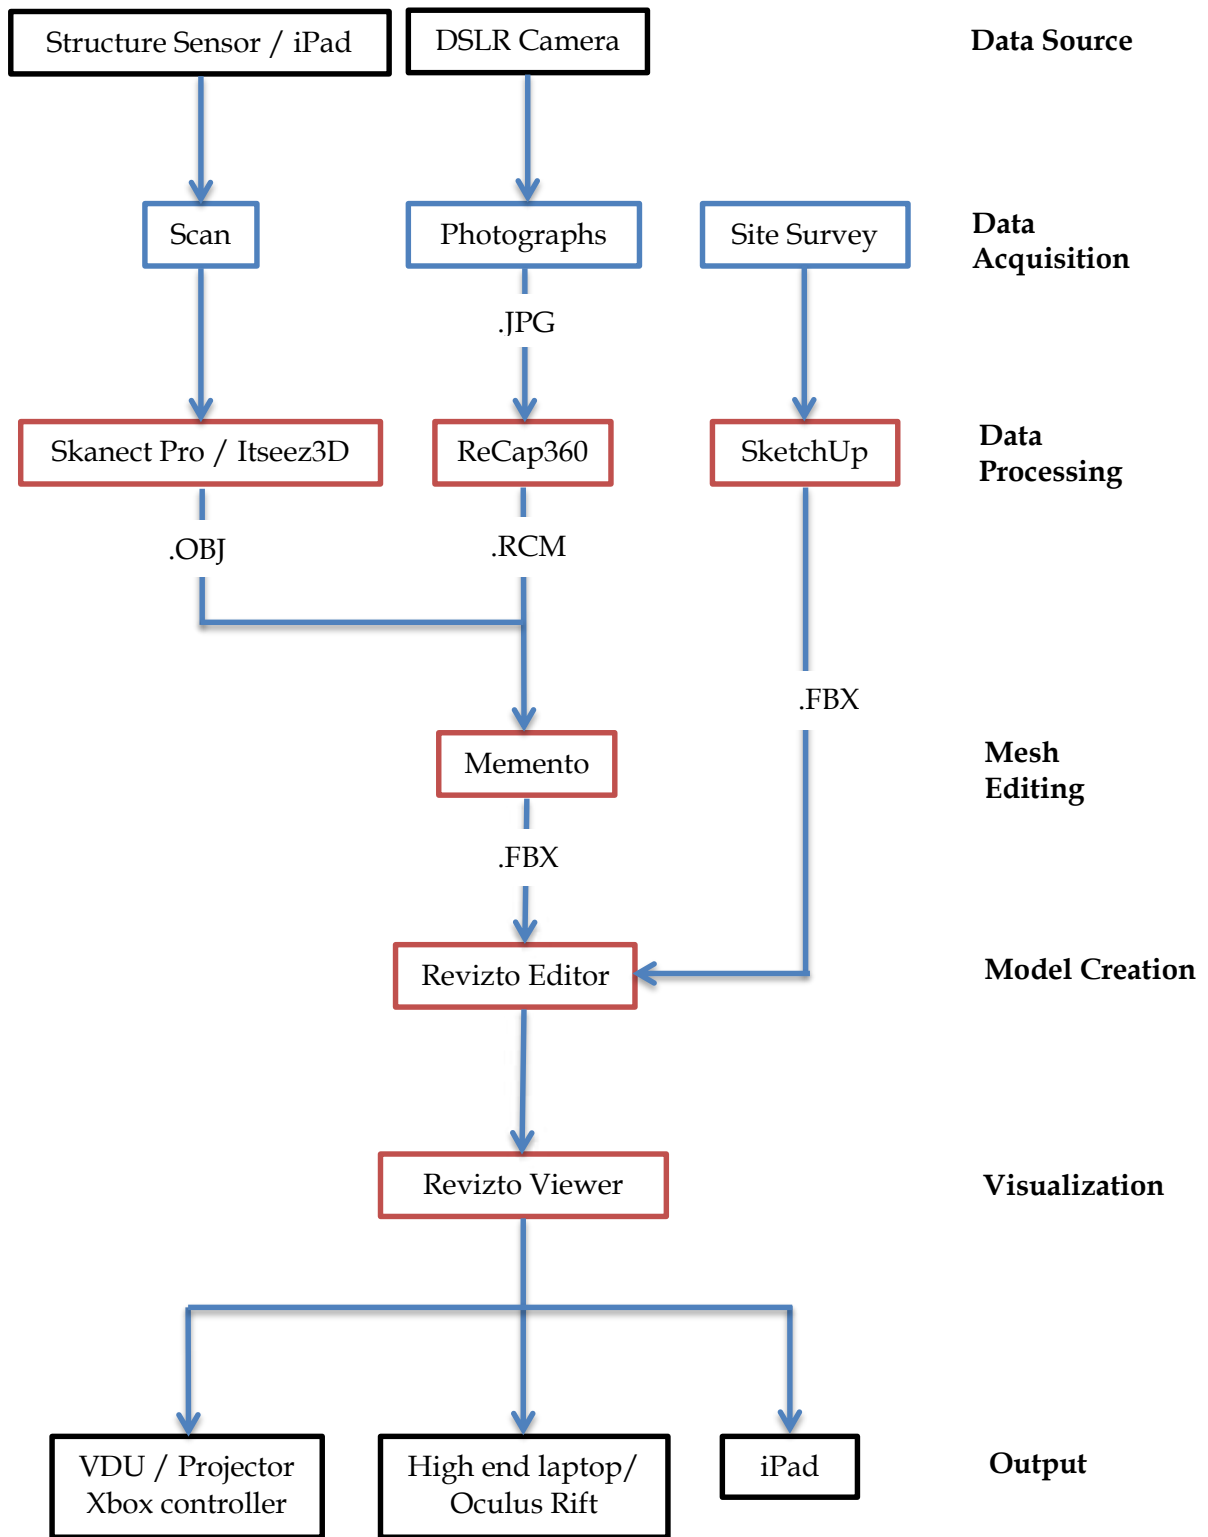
Structure Sensor / iPad

DSLR Camera

Data Source

Scan

Photographs

Site Survey

Data Acquisition

.JPG

Skanect Pro / Itseez3D

ReCap360

SketchUp

Data Processing

.OBJ

.RCM

.FBX

Memento

Mesh Editing

.FBX

Revizto Editor

Model Creation

Revizto Viewer

Visualization

VDU / Projector Xbox controller

High end laptop/ Oculus Rift

iPad

Output